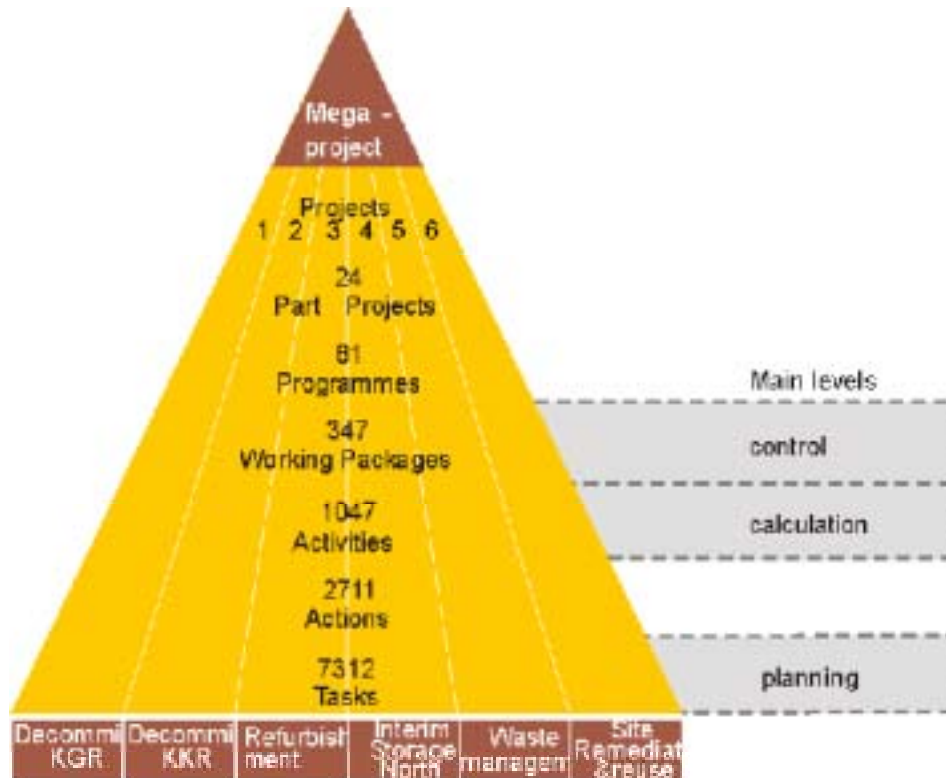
Mega - project

Projects
1 2 3 4 5 6

24
Part Projects

81
Programmes

347
Working Packages

1047
Activities

2711
Actions

7312
Tasks

Main levels

control

calculation

planning

| Decommi KGR | Decommi KKR | Refurbish ment | Interim Storage North | Waste managem | Site Remediat &reuse |
|---|---|---|---|---|---|